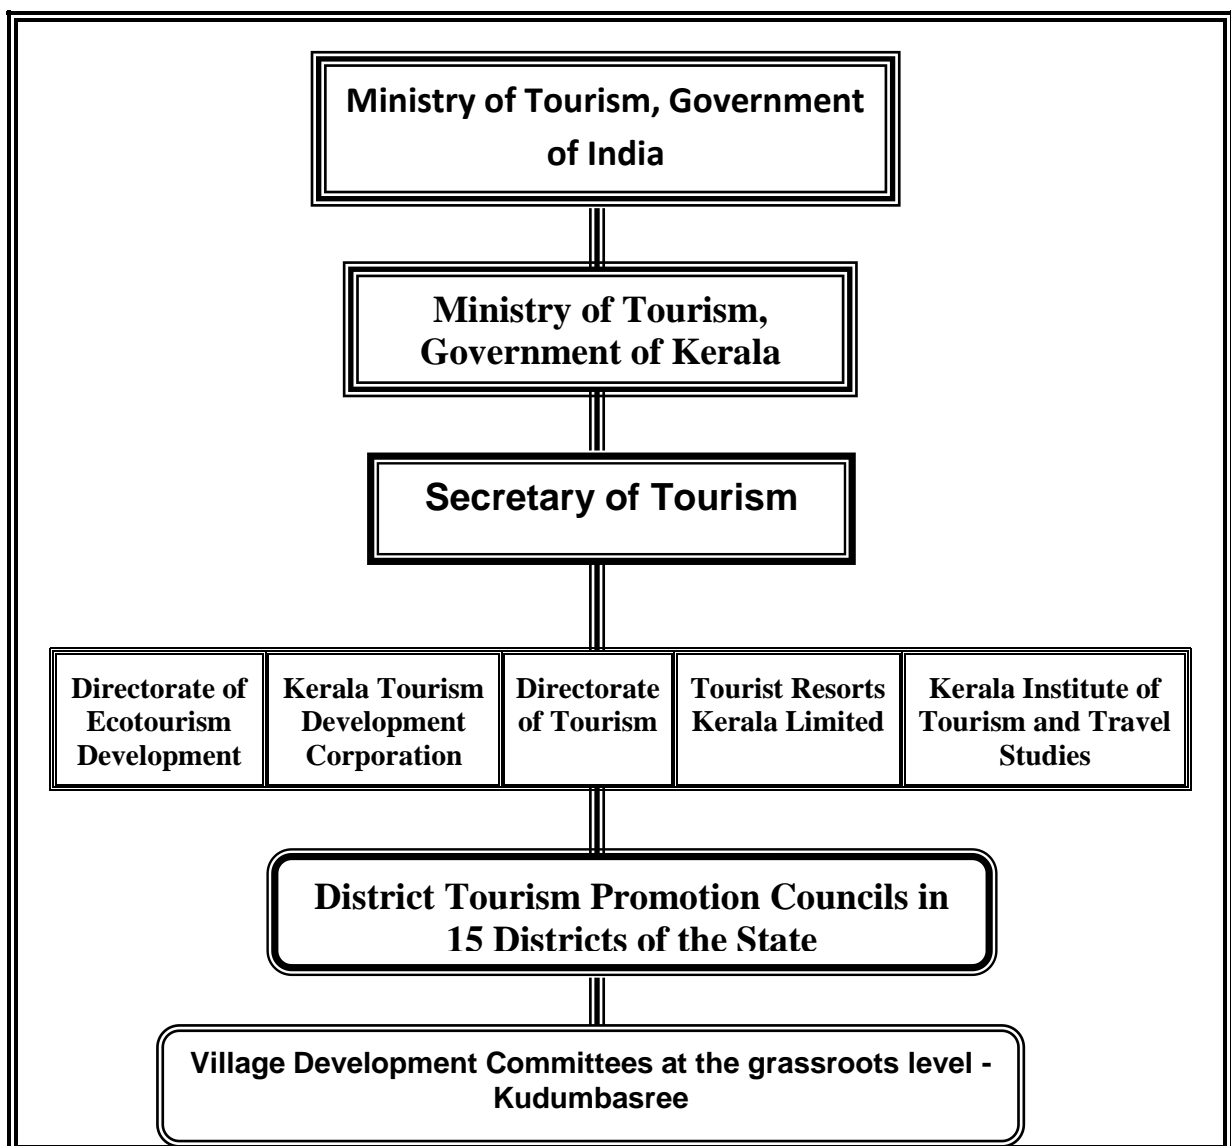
Ministry of Tourism, Government of India

Ministry of Tourism, Government of Kerala

Secretary of Tourism

Directorate of Ecotourism Development

Kerala Tourism Development Corporation

Directorate of Tourism

Tourist Resorts Kerala Limited

Kerala Institute of Tourism and Travel Studies

District Tourism Promotion Councils in 15 Districts of the State

Village Development Committees at the grassroots level - Kudumbasree